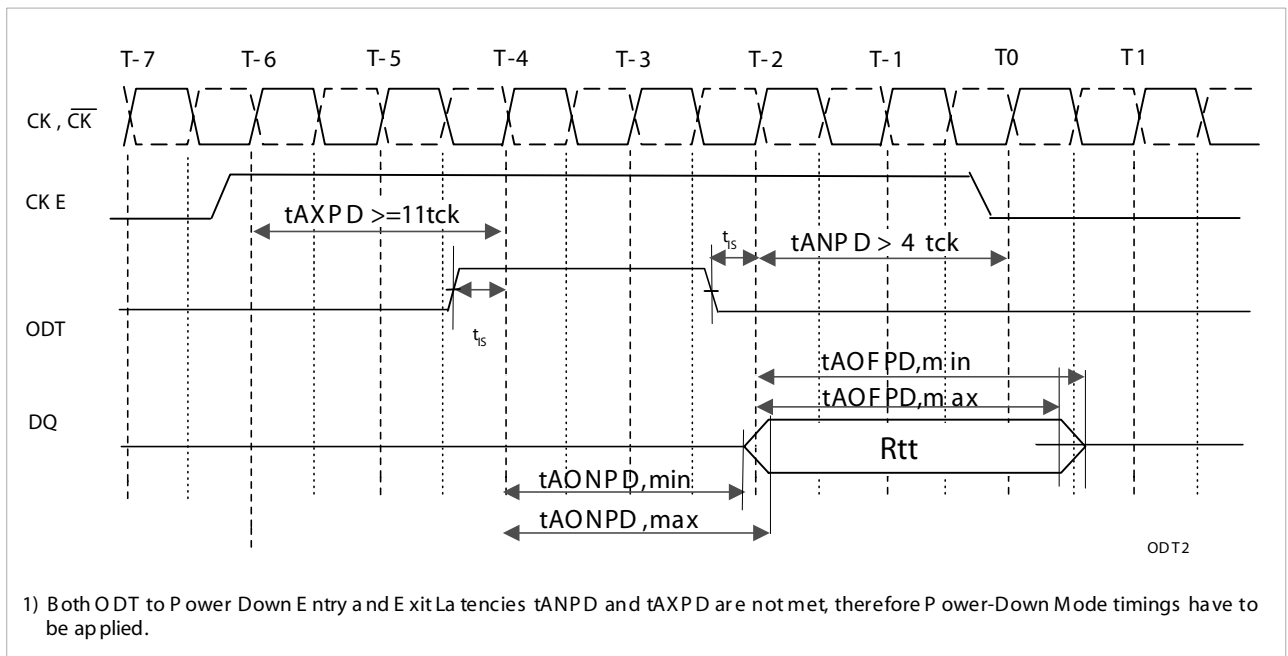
T-7 T-6 T-5 T-4 T-3 T-2 T-1 T0 T1

CK, $\overline{CK}$

CKE

tAXPD >=11tck

$t_{IS}$

tANPD > 4 tck

ODT

$t_{IS}$

tAOFPD,min

tAOFPD,max

DQ

Rtt

tAONPD,min

tAONPD,max

ODT2

1) Both ODT to Power Down Entry and Exit Latencies tANPD and tAXPD are not met, therefore Power-Down Mode timings have to be applied.